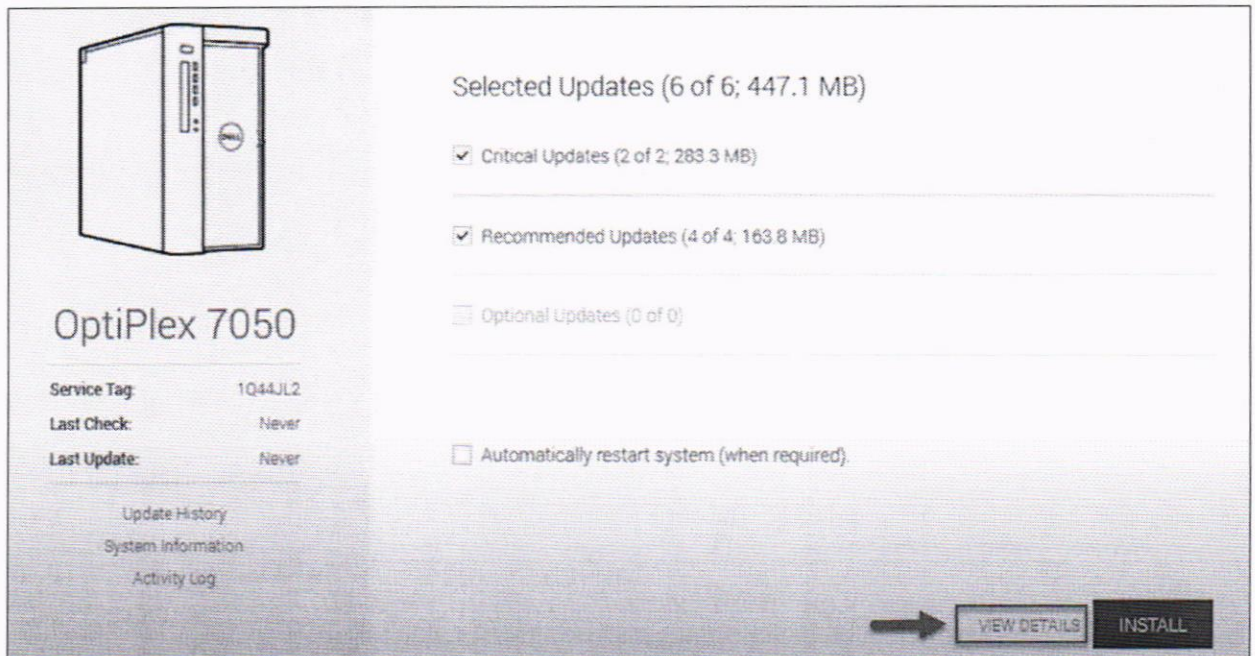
DELL

OptiPlex 7050

Service Tag: 1Q44JL2
Last Check: Never
Last Update: Never

Update History
System Information
Activity Log

Selected Updates (6 of 6; 447.1 MB)

Critical Updates (2 of 2; 283.3 MB)

Recommended Updates (4 of 4; 163.8 MB)

Optional Updates (0 of 0)

Automatically restart system (when required).

VIEW DETAILS INSTALL